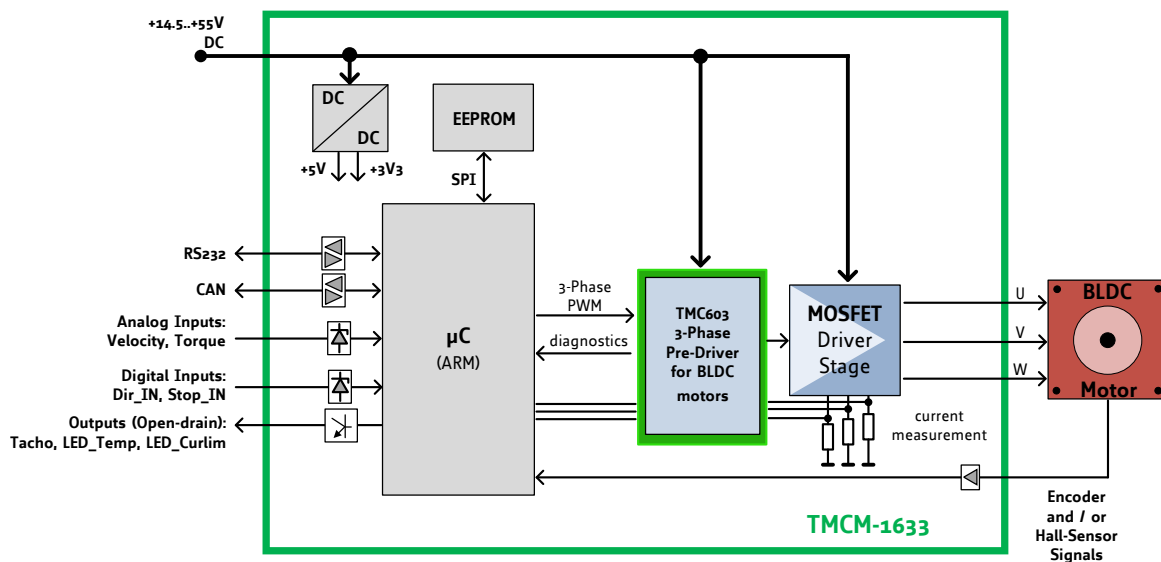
+14.5..+55V DC

DC

DC

+5V

+3V3

EEPROM

SPI

RS232

CAN

Analog Inputs: Velocity, Torque

Digital Inputs: Dir_IN, Stop_IN

Outputs (Open-drain): Tacho, LED_Temp, LED_Curlim

µC (ARM)

3-Phase PWM

diagnostics

TMC603 3-Phase Pre-Driver for BLDC motors

MOSFET Driver Stage

U

V

W

BLDC

Motor

current measurement

Encoder and / or Hall-Sensor Signals

TMCM-1633